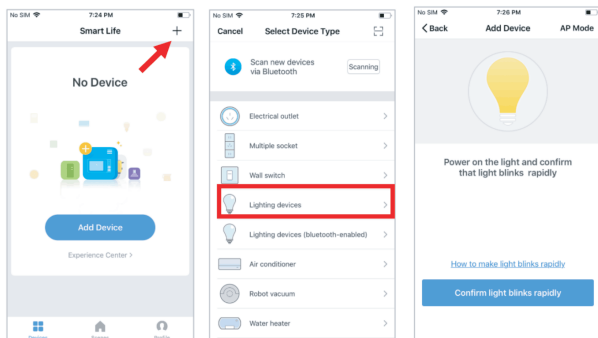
No SIM 7:24 PM

Smart Life

+

No Device

Add Device

Experience Center >

Devices Scenes Profile

No SIM 7:25 PM

Cancel Select Device Type

Scan new devices via Bluetooth

Scanning

Electrical outlet

Multiple socket

Wall switch

Lighting devices

Lighting devices (bluetooth-enabled)

Air conditioner

Robot vacuum

Water heater

No SIM 7:26 PM

< Back Add Device AP Mode

Power on the light and confirm that light blinks rapidly

How to make light blinks rapidly

Confirm light blinks rapidly